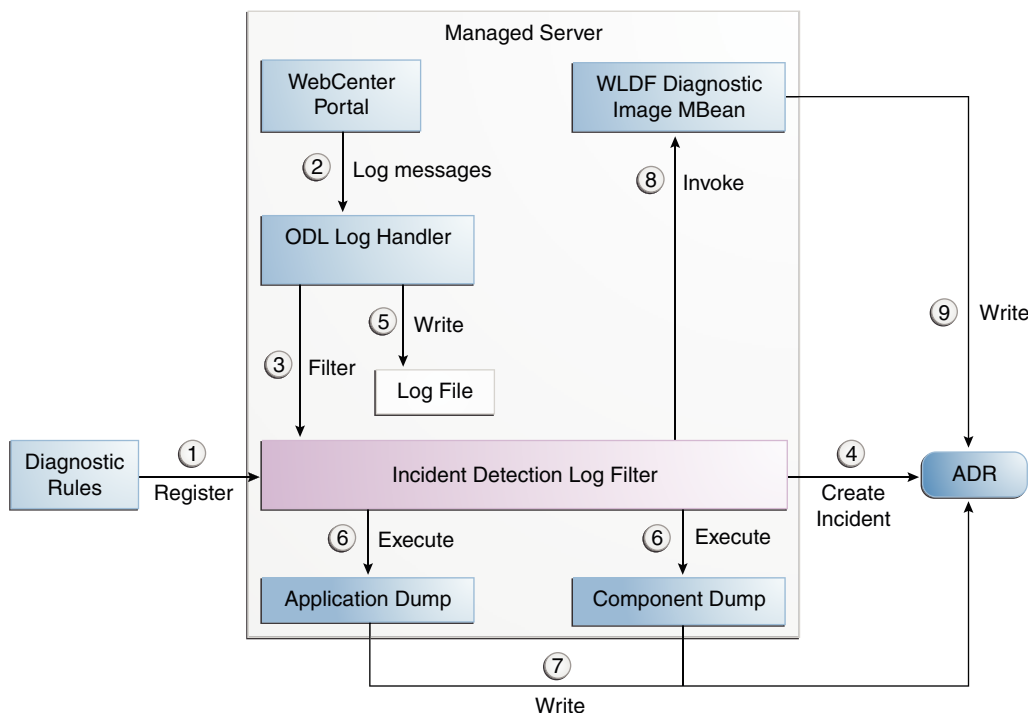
Managed Server

WebCenter Portal

WLDF Diagnostic Image MBean

2 Log messages

8 Invoke

ODL Log Handler

5 Write

9 Write

3 Filter

Log File

Diagnostic Rules

1 Register

Incident Detection Log Filter

4 Create Incident

ADR

6 Execute

6 Execute

Application Dump

Component Dump

7

Write